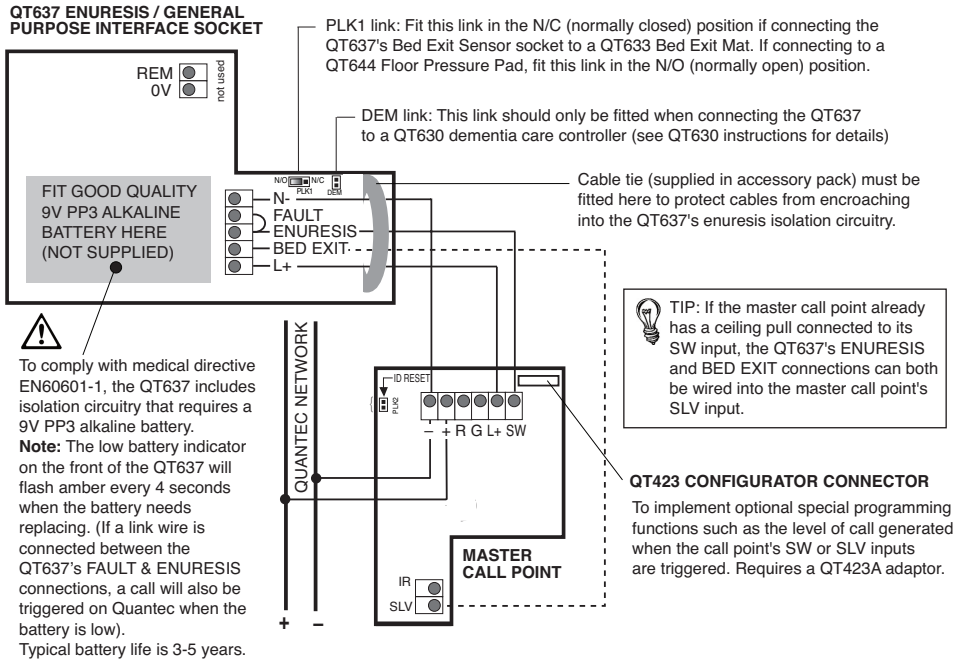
QT637 ENURESIS / GENERAL PURPOSE INTERFACE SOCKET

PLK1 link: Fit this link in the N/C (normally closed) position if connecting the QT637's Bed Exit Sensor socket to a QT633 Bed Exit Mat. If connecting to a QT644 Floor Pressure Pad, fit this link in the N/O (normally open) position.

REM
0V
not used

DEM link: This link should only be fitted when connecting the QT637 to a QT630 dementia care controller (see QT630 instructions for details)

N/O N/C
PLK1
DEM

FIT GOOD QUALITY 9V PP3 ALKALINE BATTERY HERE (NOT SUPPLIED)

N-
FAULT
ENURESIS
BED EXIT
L+

Cable tie (supplied in accessory pack) must be fitted here to protect cables from encroaching into the QT637's enuresis isolation circuitry.

TIP: If the master call point already has a ceiling pull connected to its SW input, the QT637's ENURESIS and BED EXIT connections can both be wired into the master call point's SLV input.

To comply with medical directive EN60601-1, the QT637 includes isolation circuitry that requires a 9V PP3 alkaline battery.
**Note:** The low battery indicator on the front of the QT637 will flash amber every 4 seconds when the battery needs replacing. (If a link wire is connected between the QT637's FAULT & ENURESIS connections, a call will also be triggered on Quantec when the battery is low).
Typical battery life is 3-5 years.

QUANTEC NETWORK

ID RESET
PLK2
– + R G L+ SW

QT423 CONFIGURATOR CONNECTOR

To implement optional special programming functions such as the level of call generated when the call point's SW or SLV inputs are triggered. Requires a QT423A adaptor.

MASTER CALL POINT

IR
SLV

+ –